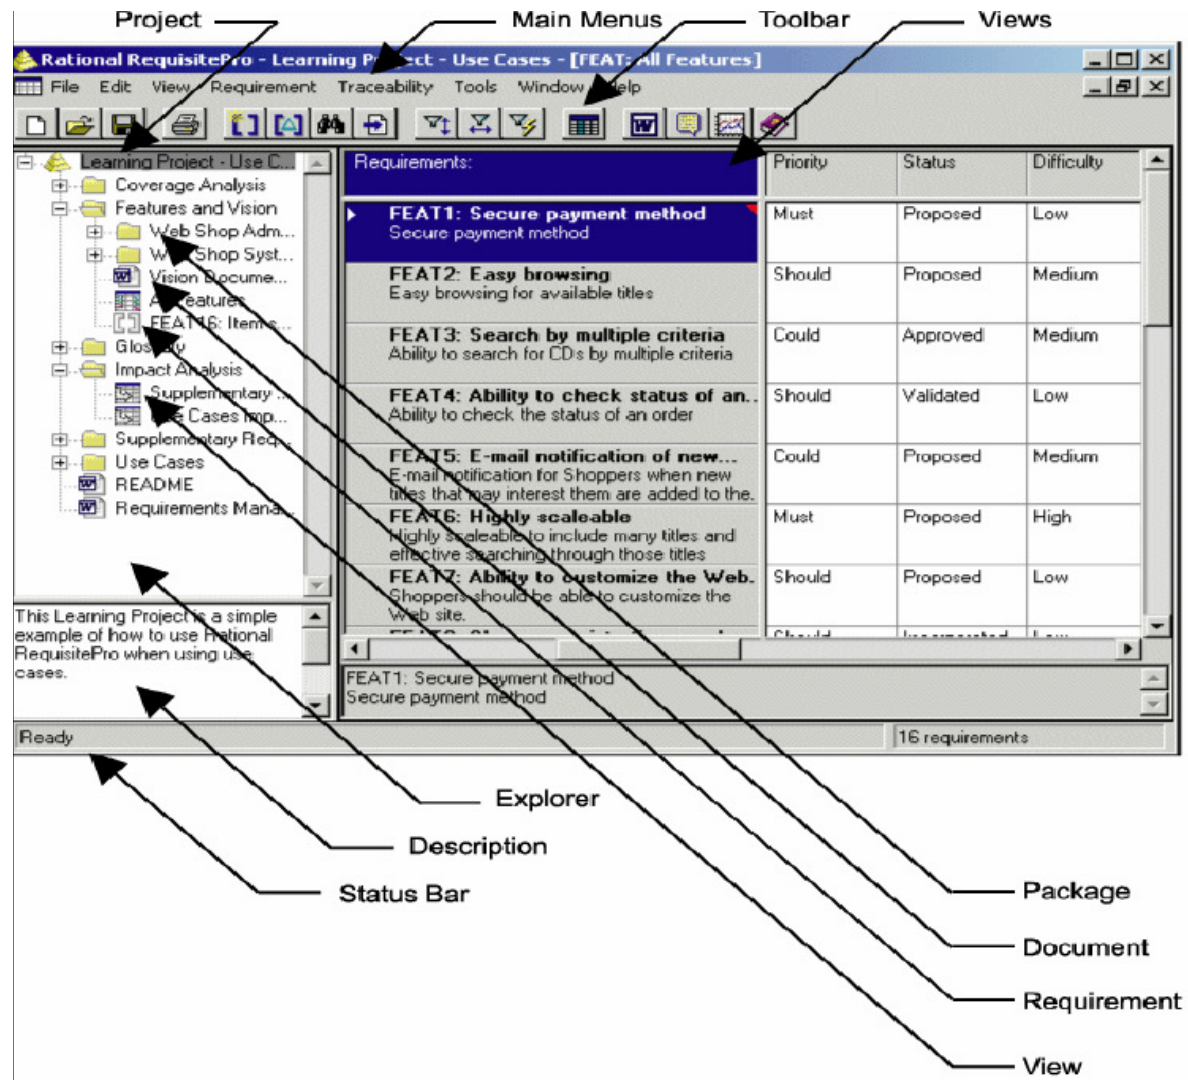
Project
Main Menus
Toolbar
Views

Rational RequisitePro - Learning Project - Use Cases - [FEAT: All Features]

File Edit View Requirement Traceability Tools Window Help

Learning Project - Use C...
Coverage Analysis
Features and Vision
Web Shop Adm...
Web Shop Syst...
Vision Docume...
All Features
FEAT16: Items...
Glossary
Impact Analysis
Supplementary...
Use Cases Imp...
Supplementary Req...
Use Cases
README
Requirements Mana...

| Requirements: | Priority | Status | Difficulty |
|---|---|---|---|
| FEAT1: Secure payment method Secure payment method | Must | Proposed | Low |
| FEAT2: Easy browsing Easy browsing for available titles | Should | Proposed | Medium |
| FEAT3: Search by multiple criteria Ability to search for CDs by multiple criteria | Could | Approved | Medium |
| FEAT4: Ability to check status of an.. Ability to check the status of an order | Should | Validated | Low |
| FEAT5: E-mail notification of new... E-mail notification for Shoppers when new titles that may interest them are added to the. | Could | Proposed | Medium |
| FEAT6: Highly scaleable Highly scaleable to include many titles and effective searching through those titles | Must | Proposed | High |
| FEAT7: Ability to customize the Web. Shoppers should be able to customize the Web site. | Should | Proposed | Low |

This Learning Project is a simple example of how to use Rational RequisitePro when using use cases.

FEAT1: Secure payment method
Secure payment method

Ready
16 requirements

Explorer
Description
Status Bar
Package
Document
Requirement
View